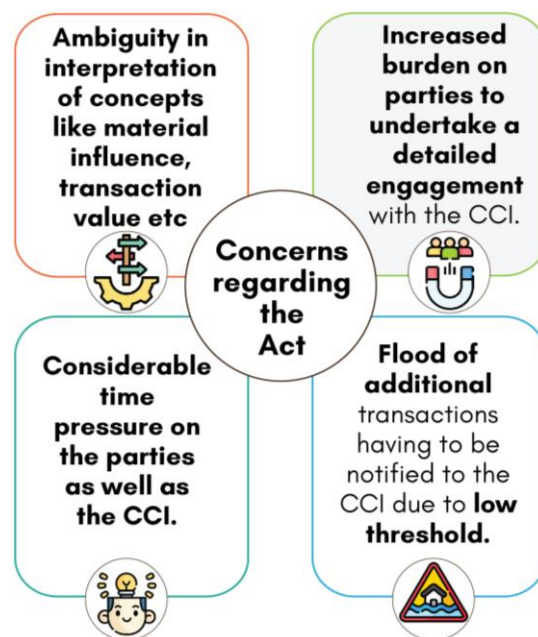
Ambiguity in interpretation of concepts like material influence, transaction value etc

Increased burden on parties to undertake a detailed engagement with the CCI.

Concerns regarding the Act

Considerable time pressure on the parties as well as the CCI.

Flood of additional transactions having to be notified to the CCI due to low threshold.